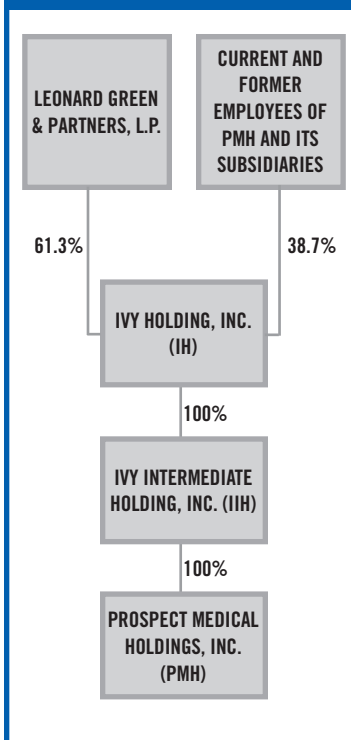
LEONARD GREEN & PARTNERS, L.P.

CURRENT AND FORMER EMPLOYEES OF PMH AND ITS SUBSIDIARIES

61.3%

38.7%

IVY HOLDING, INC. (IH)

100%

IVY INTERMEDIATE HOLDING, INC. (IIH)

100%

PROSPECT MEDICAL HOLDINGS, INC. (PMH)